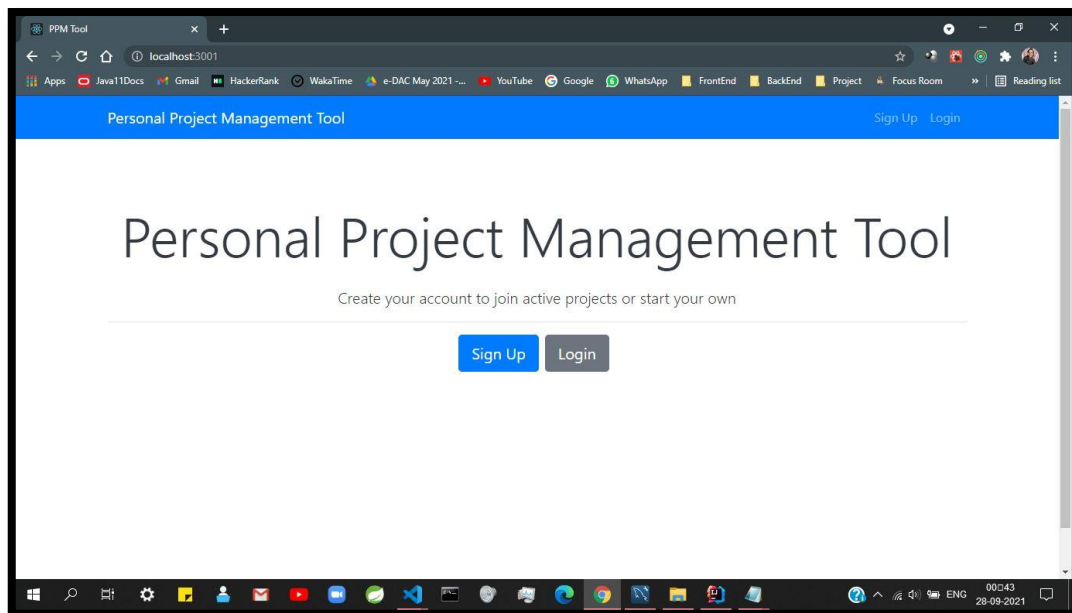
PPM Tool

localhost:3001

Apps Java11Docs Gmail HackerRank WakaTime e-DAC May 2021 -... YouTube Google WhatsApp FrontEnd BackEnd Project Focus Room » Reading list

Personal Project Management Tool

Sign Up Login

Personal Project Management Tool

Create your account to join active projects or start your own

Sign Up Login

ENG 00:43 28-09-2021